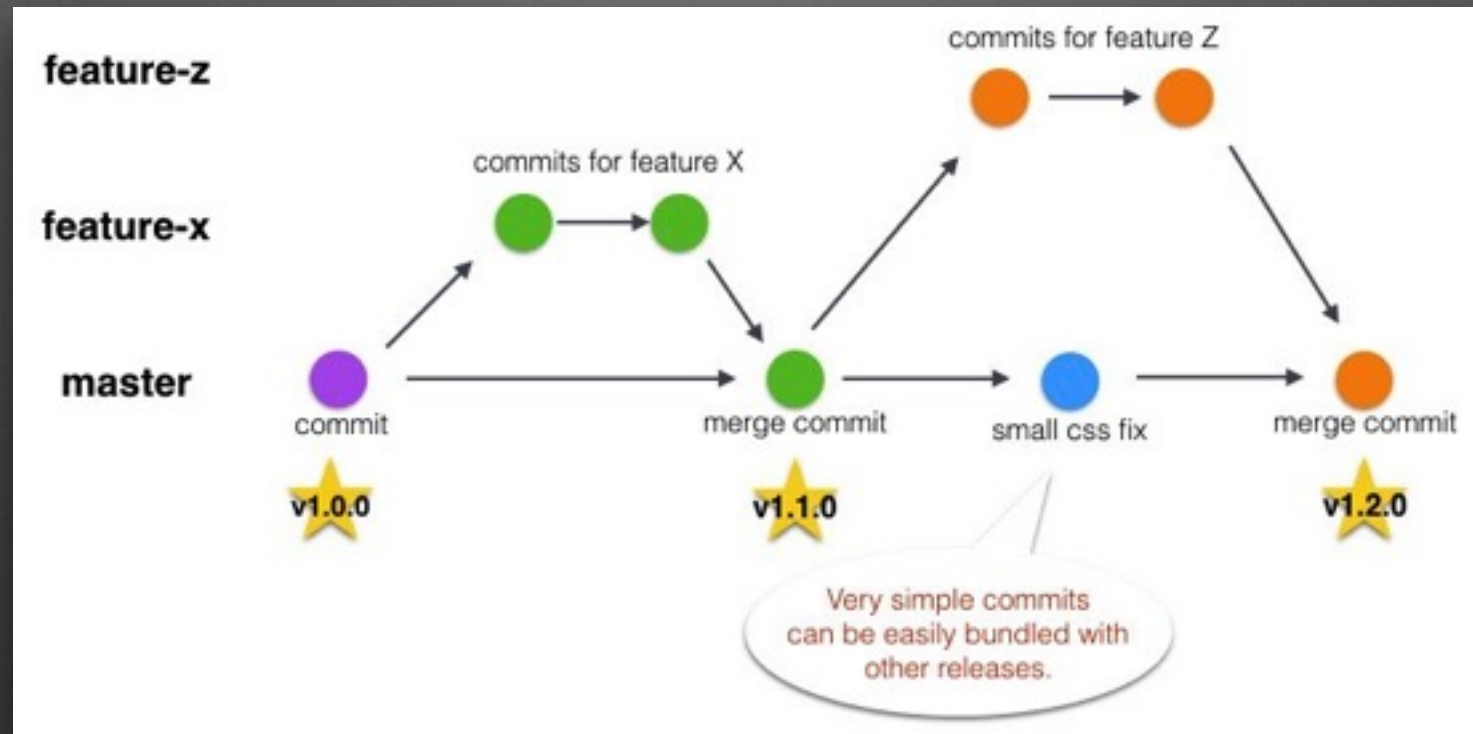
feature-z

feature-x

master

commits for feature Z

commits for feature X

commit

v1.0.0

merge commit

v1.1.0

small css fix

merge commit

v1.2.0

Very simple commits can be easily bundled with other releases.